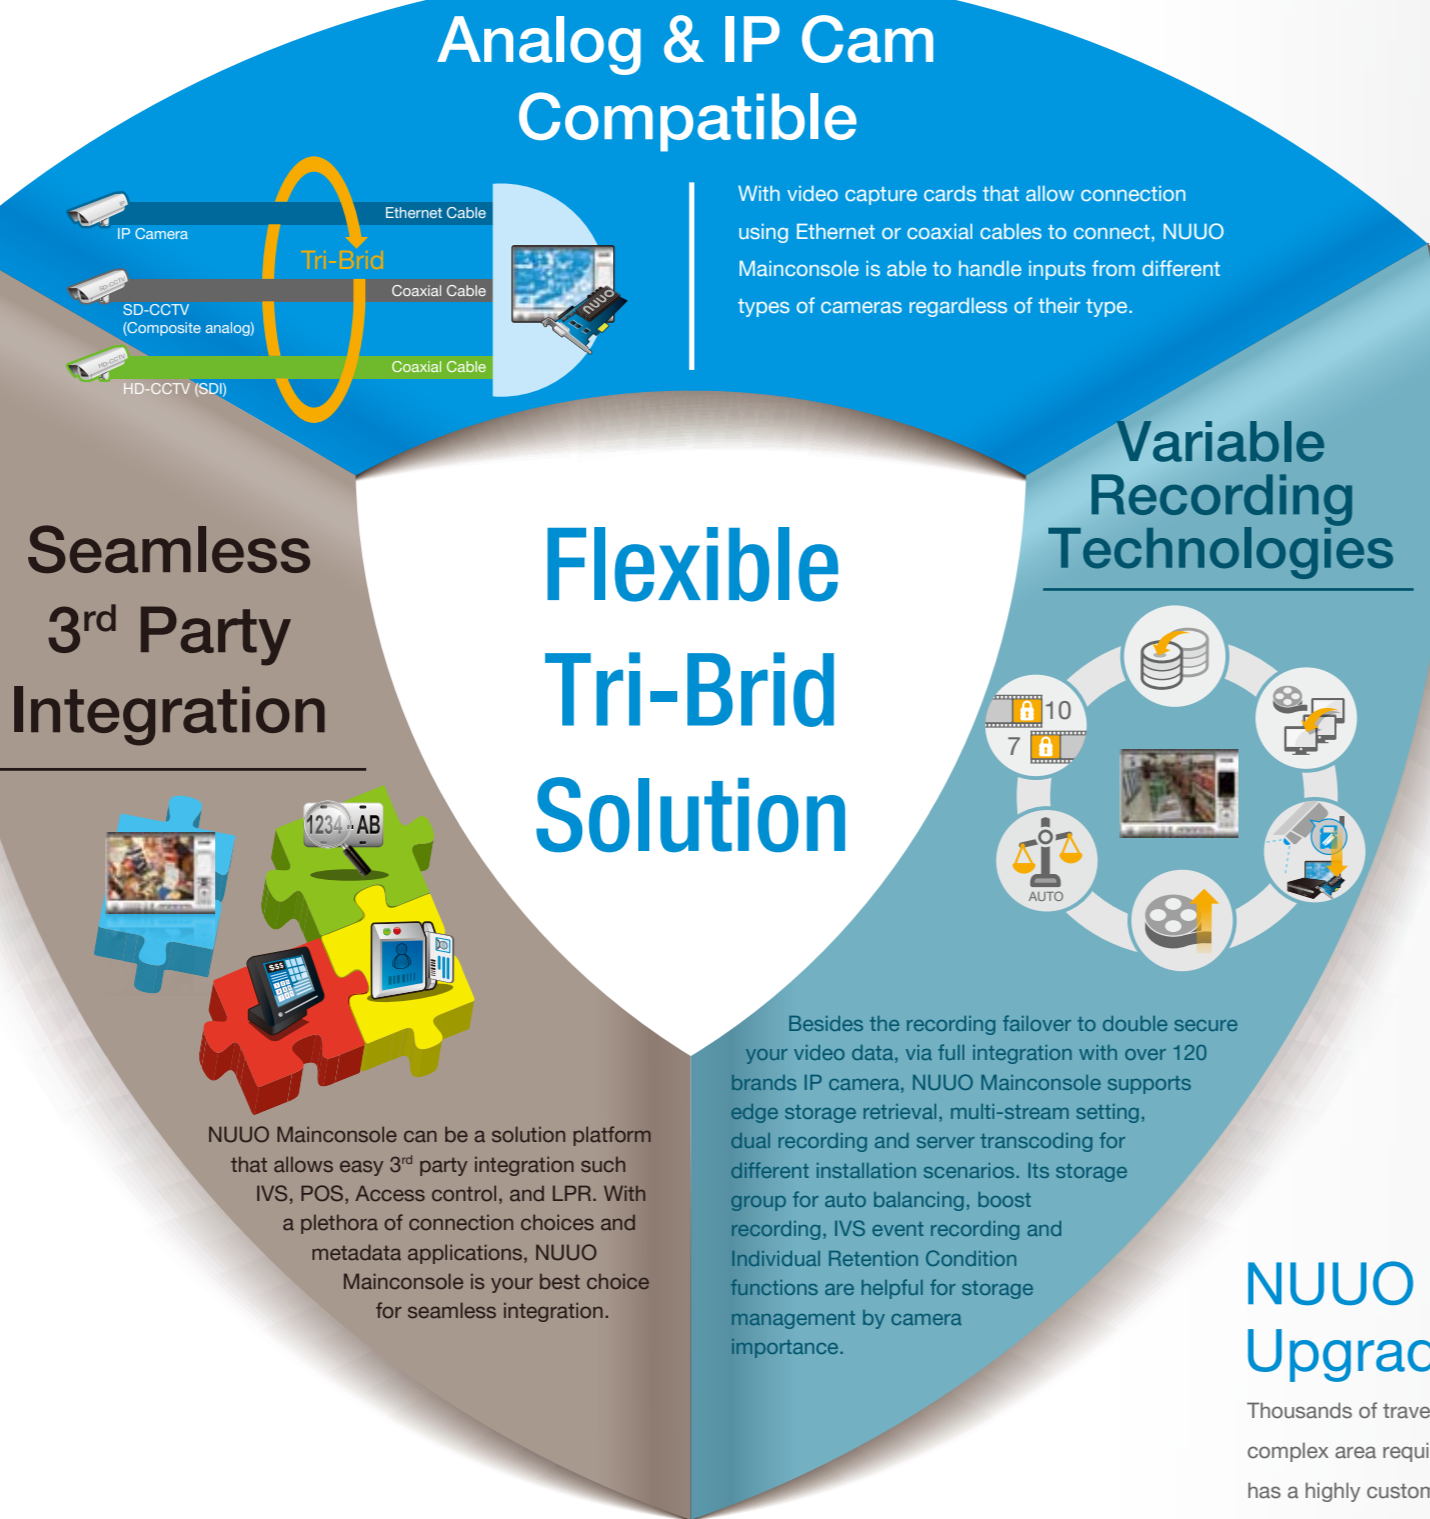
Analog & IP Cam Compatible

IP Camera
Ethernet Cable
Tri-Brid
SD-CCTV
(Composite analog)
Coaxial Cable
HD-CCTV (SDI)
Coaxial Cable
NUUO

With video capture cards that allow connection using Ethernet or coaxial cables to connect, NUUO Mainconsole is able to handle inputs from different types of cameras regardless of their type.

Seamless 3$^{rd}$ Party Integration

Flexible Tri-Brid Solution

Variable Recording Technologies

10
7
AUTO

1234 AB

NUUO Mainconsole can be a solution platform that allows easy 3$^{rd}$ party integration such IVS, POS, Access control, and LPR. With a plethora of connection choices and metadata applications, NUUO Mainconsole is your best choice for seamless integration.

Besides the recording failover to double secure your video data, via full integration with over 120 brands IP camera, NUUO Mainconsole supports edge storage retrieval, multi-stream setting, dual recording and server transcoding for different installation scenarios. Its storage group for auto balancing, boost recording, IVS event recording and Individual Retention Condition functions are helpful for storage management by camera importance.

NUUO
Upgrad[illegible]
Thousands of trave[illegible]
complex area requi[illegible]
has a highly custom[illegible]